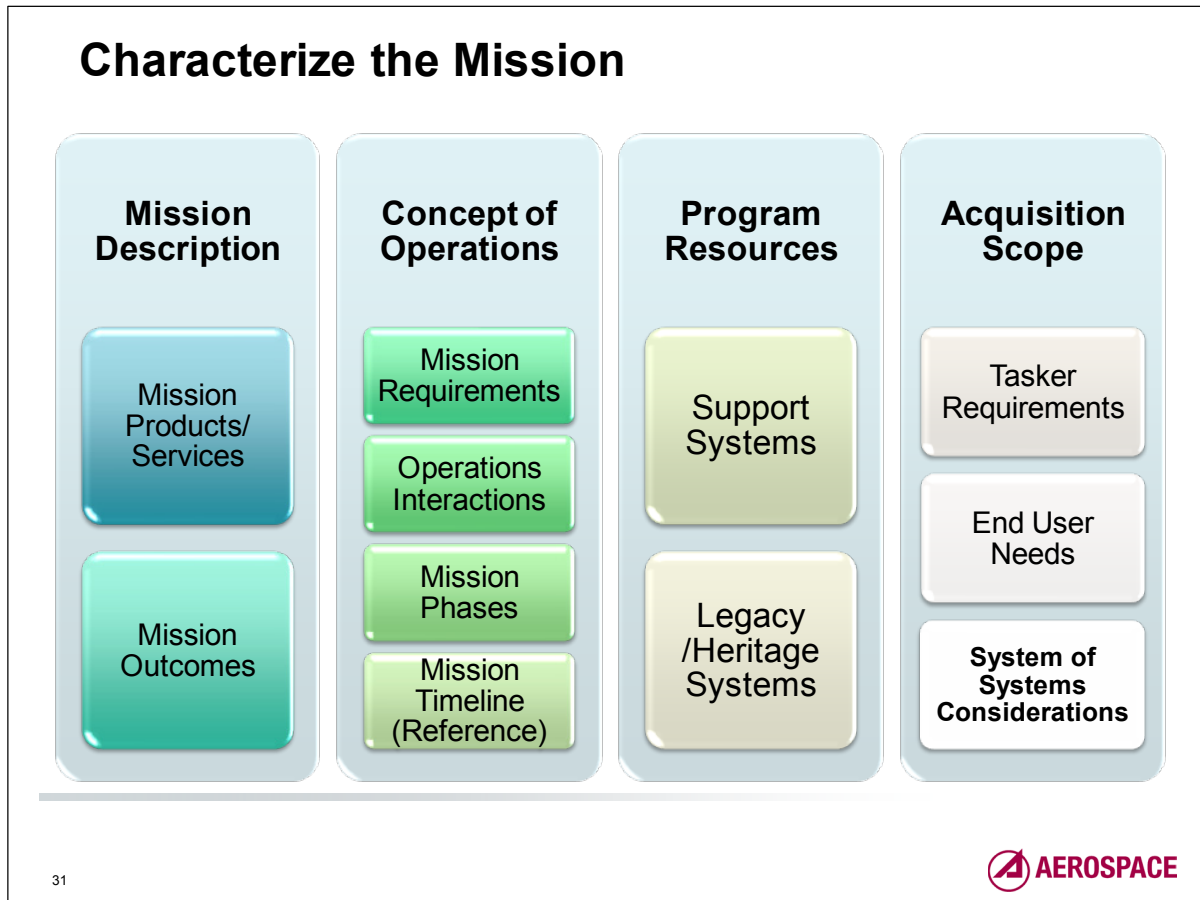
Characterize the Mission

Mission Description

Mission Products/ Services

Mission Outcomes

Concept of Operations

Mission Requirements

Operations Interactions

Mission Phases

Mission Timeline (Reference)

Program Resources

Support Systems

Legacy /Heritage Systems

Acquisition Scope

Tasker Requirements

End User Needs

System of Systems Considerations

31

AEROSPACE